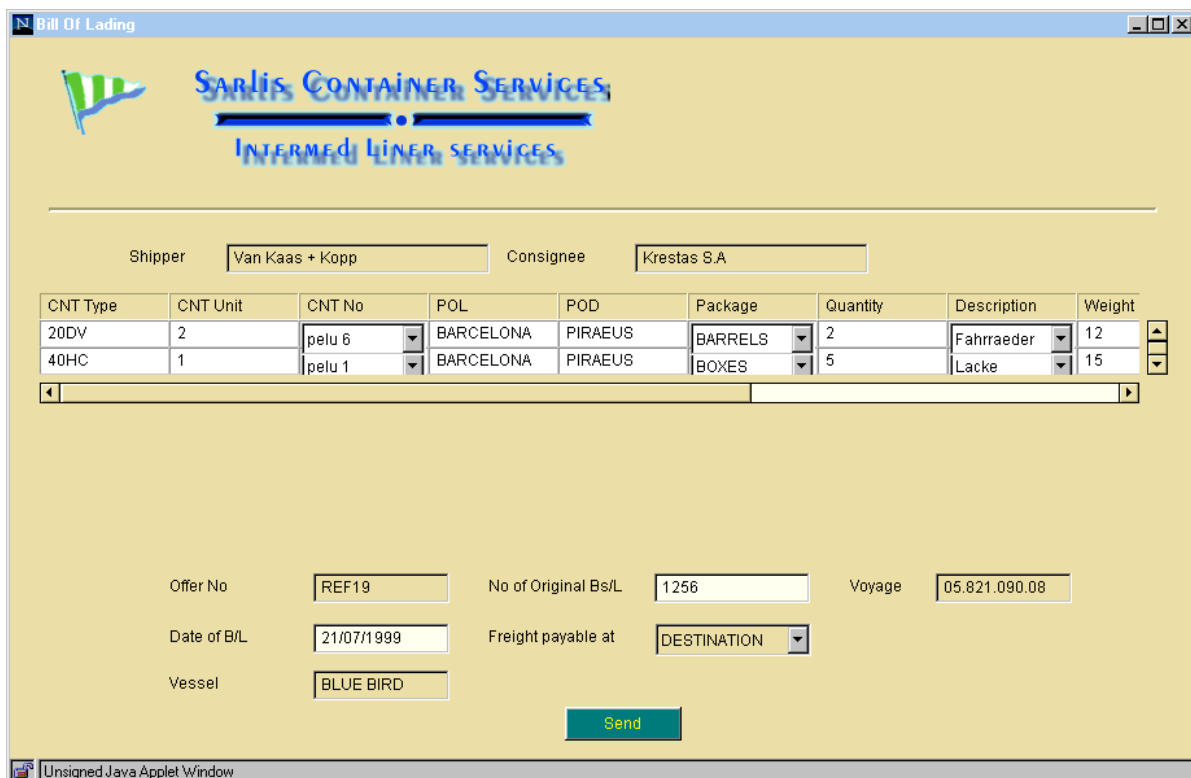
Bill Of Lading

Sarlis Container Services

Intermed Liner services

Shipper Van Kaas + Kopp Consignee Krestas S.A

| CNT Type | CNT Unit | CNT No | POL | POD | Package | Quantity | Description | Weight |
|---|---|---|---|---|---|---|---|---|
| 20DV | 2 | pelu 6 | BARCELONA | PIRAEUS | BARRELS | 2 | Fahrraeder | 12 |
| 40HC | 1 | pelu 1 | BARCELONA | PIRAEUS | BOXES | 5 | Lacke | 15 |

Offer No REF19

No of Original Bs/L 1256

Voyage 05.821.090.08

Date of B/L 21/07/1999

Freight payable at DESTINATION

Vessel BLUE BIRD

Send

Unsigned Java Applet Window